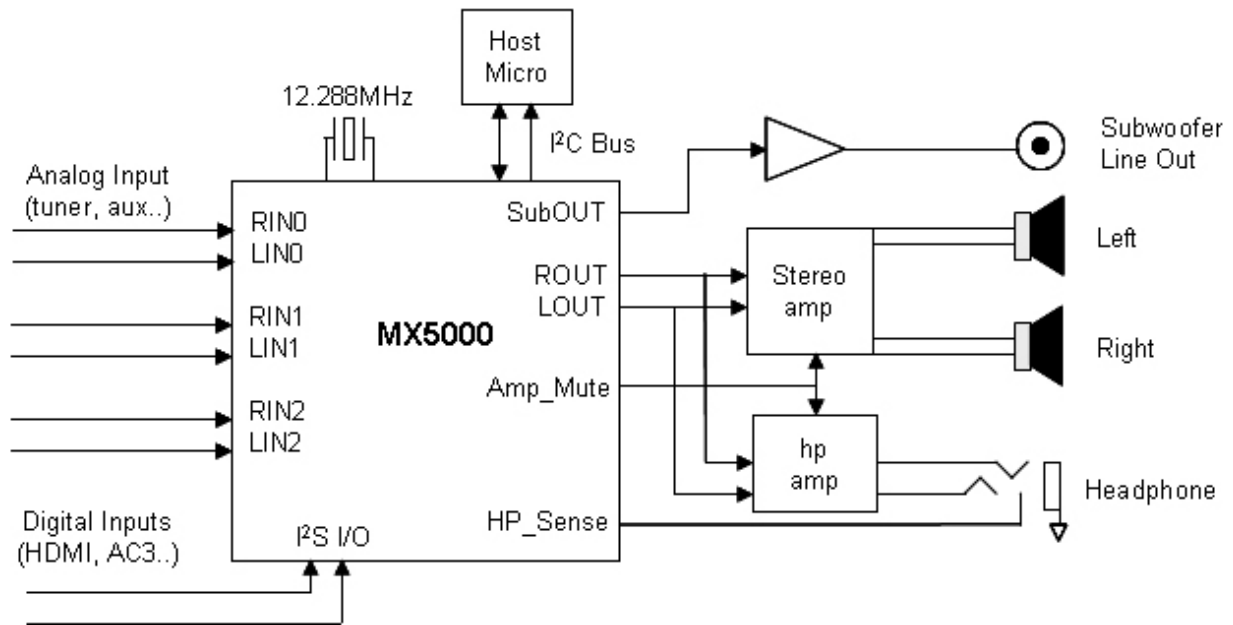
Host Micro

12.288MHz

I²C Bus

Subwoofer Line Out

Analog Input (tuner, aux..)

RIN0
LIN0

RIN1
LIN1

RIN2
LIN2

MX5000

SubOUT

ROUT
LOUT

Amp_Mute

HP_Sense

I²S I/O

Stereo amp

Left

Right

hp amp

Headphone

Digital Inputs (HDMI, AC3..)